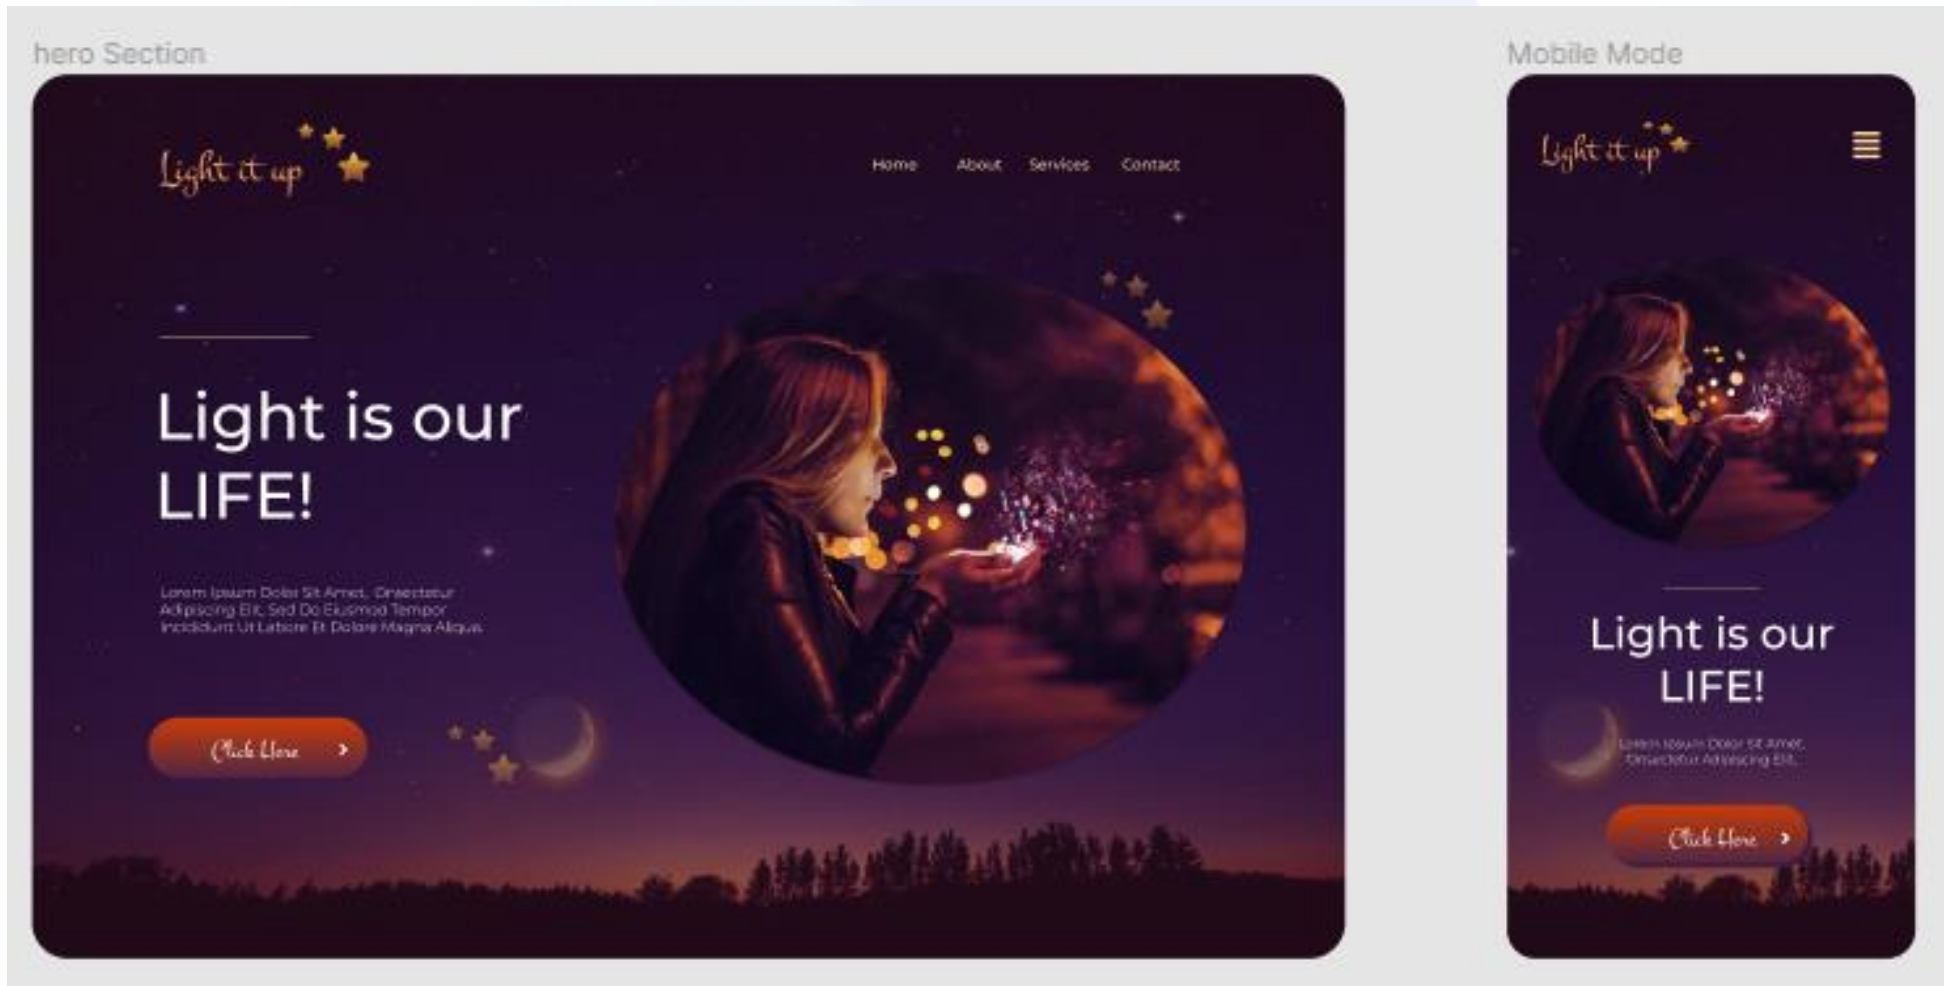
hero Section

Light it up

Home About Services Contact

Light is our LIFE!

Lorem Ipsum Dolor Sit Amet, Onsectetur Adipiscing Elit, Sed Do Eiusmod Tempor Incididunt Ut Labore Et Dolore Magna Aliqua.

Click Here

Mobile Mode

Light it up

Light is our LIFE!

Lorem Ipsum Dolor Sit Amet, Onsectetur Adipiscing Elit.

Click Here